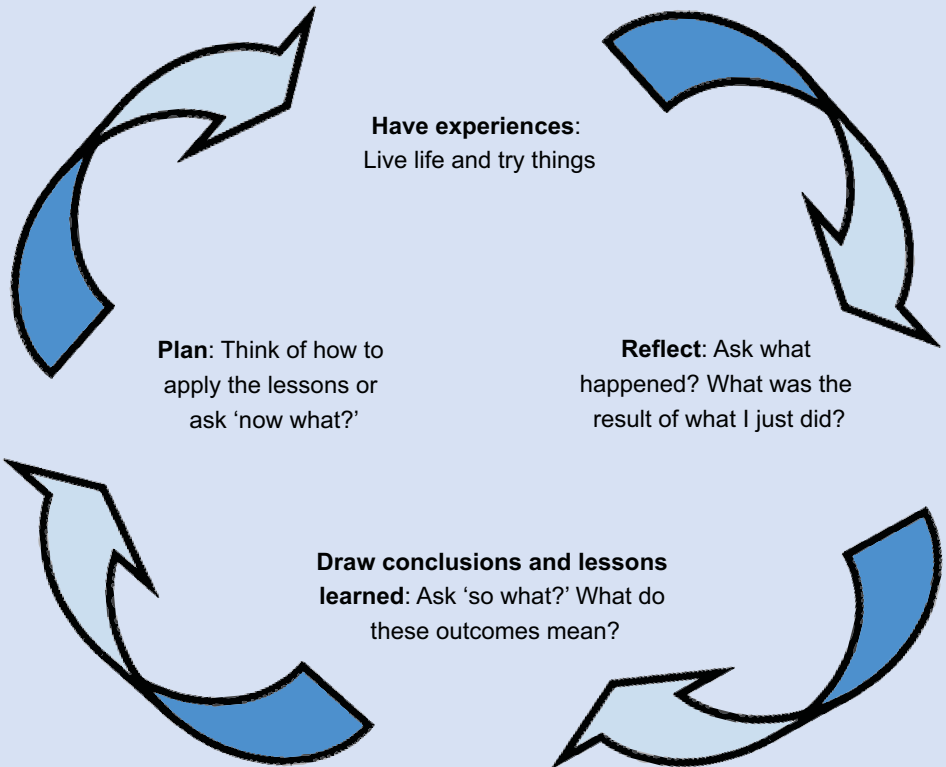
**Have experiences**: Live life and try things

**Reflect**: Ask what happened? What was the result of what I just did?

**Draw conclusions and lessons learned**: Ask 'so what?' What do these outcomes mean?

**Plan**: Think of how to apply the lessons or ask 'now what?'